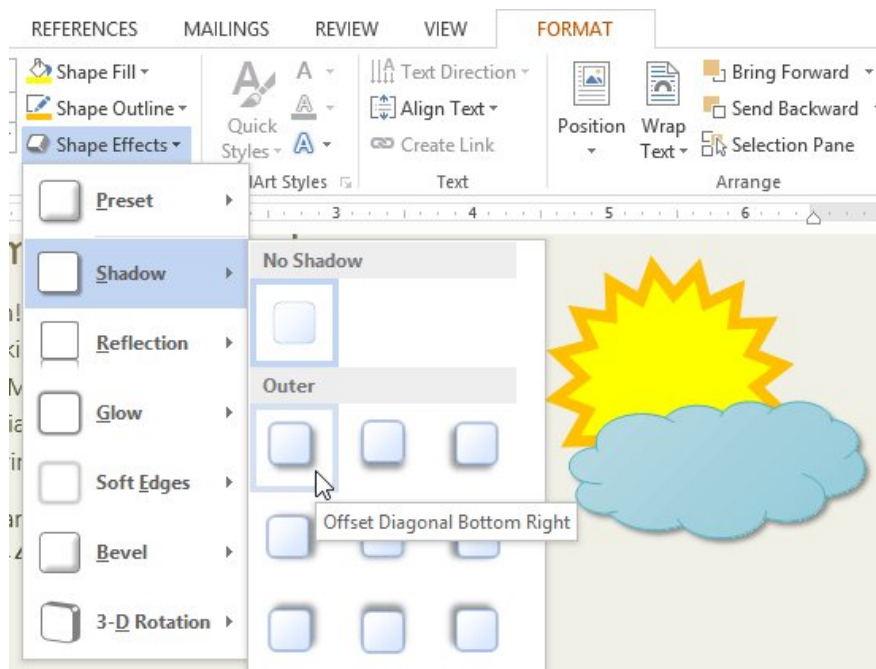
REFERENCES MAILINGS REVIEW VIEW FORMAT

Shape Fill ▾
Shape Outline ▾
Shape Effects ▾

Quick Styles ▾

Text Direction ▾
Align Text ▾
Create Link

Position
Wrap Text ▾

Bring Forward ▾
Send Backward ▾
Selection Pane

lArt Styles
Text
Arrange

Preset
Shadow
Reflection
Glow
Soft Edges
Bevel
3-D Rotation

No Shadow
Outer

Offset Diagonal Bottom Right